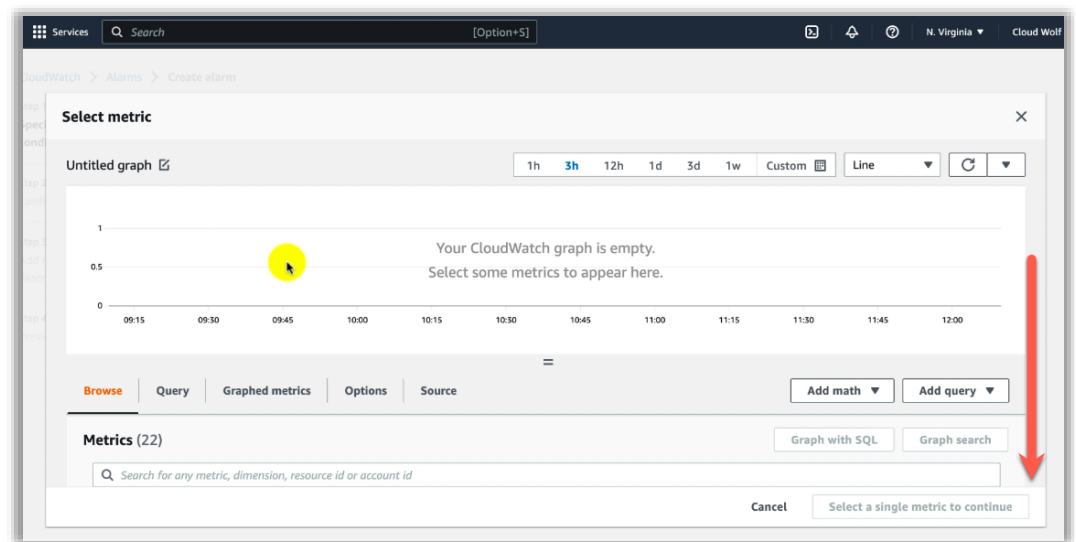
Services Search [Option+S] N. Virginia ▼ Cloud Wolf

CloudWatch > Alarms > Create alarm

Select metric

Untitled graph

1h 3h 12h 1d 3d 1w Custom Line

1
0.5
0

Your CloudWatch graph is empty.
Select some metrics to appear here.

09:15 09:30 09:45 10:00 10:15 10:30 10:45 11:00 11:15 11:30 11:45 12:00

Browse Query Graphed metrics Options Source

Add math ▼ Add query ▼

Metrics (22)

Graph with SQL Graph search

Search for any metric, dimension, resource id or account id

Cancel Select a single metric to continue